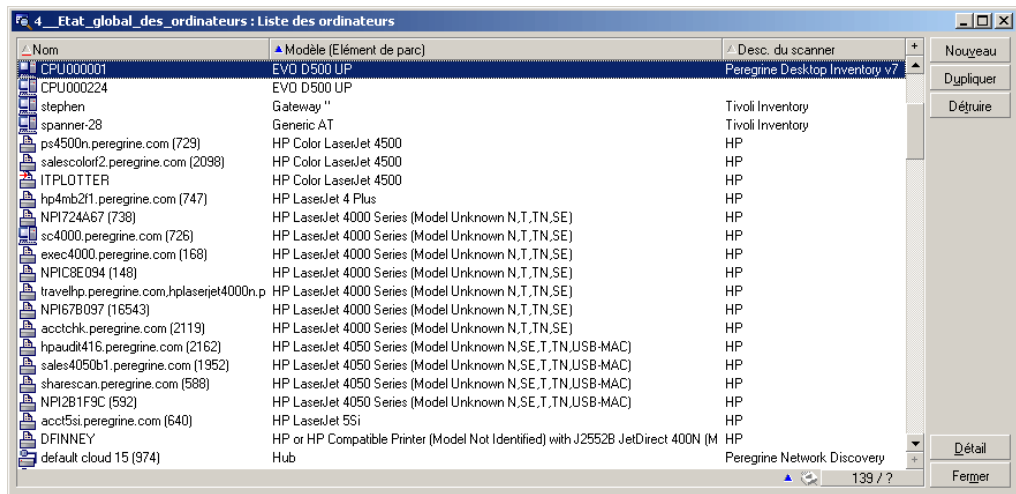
4__Etat_global_des_ordinateurs : Liste des ordinateurs

| Nom | Modèle (Elément de parc) | Desc. du scanner |
|---|---|---|
| CPU000001 | EVO D500 UP | Peregrine Desktop Inventory v7 |
| CPU000224 | EVO D500 UP | |
| stephen | Gateway '' | Tivoli Inventory |
| spanner-28 | Generic AT | Tivoli Inventory |
| ps4500n.peregrine.com (729) | HP Color LaserJet 4500 | HP |
| salescolorf2.peregrine.com (2098) | HP Color LaserJet 4500 | HP |
| ITPLOTTER | HP Color LaserJet 4500 | HP |
| hp4mb2f1.peregrine.com (747) | HP LaserJet 4 Plus | HP |
| NPI724A67 (738) | HP LaserJet 4000 Series (Model Unknown N,T,TN,SE) | HP |
| sc4000.peregrine.com (726) | HP LaserJet 4000 Series (Model Unknown N,T,TN,SE) | HP |
| exec4000.peregrine.com (168) | HP LaserJet 4000 Series (Model Unknown N,T,TN,SE) | HP |
| NPIC8E094 (148) | HP LaserJet 4000 Series (Model Unknown N,T,TN,SE) | HP |
| travelhp.peregrine.com,hplaserjet4000n.p | HP LaserJet 4000 Series (Model Unknown N,T,TN,SE) | HP |
| NPI67B097 (16543) | HP LaserJet 4000 Series (Model Unknown N,T,TN,SE) | HP |
| acctchk.peregrine.com (2119) | HP LaserJet 4000 Series (Model Unknown N,T,TN,SE) | HP |
| hpaudit416.peregrine.com (2162) | HP LaserJet 4050 Series (Model Unknown N,SE,T,TN,USB-MAC) | HP |
| sales4050b1.peregrine.com (1952) | HP LaserJet 4050 Series (Model Unknown N,SE,T,TN,USB-MAC) | HP |
| sharescan.peregrine.com (588) | HP LaserJet 4050 Series (Model Unknown N,SE,T,TN,USB-MAC) | HP |
| NPI2B1F9C (592) | HP LaserJet 4050 Series (Model Unknown N,SE,T,TN,USB-MAC) | HP |
| acct5si.peregrine.com (640) | HP LaserJet 5Si | HP |
| DFINNEY | HP or HP Compatible Printer (Model Not Identified) with J2552B JetDirect 400N (M | HP |
| default cloud 15 (974) | Hub | Peregrine Network Discovery |

Nouveau
Dupliquer
Détruire
Détail
Fermer
139 / ?